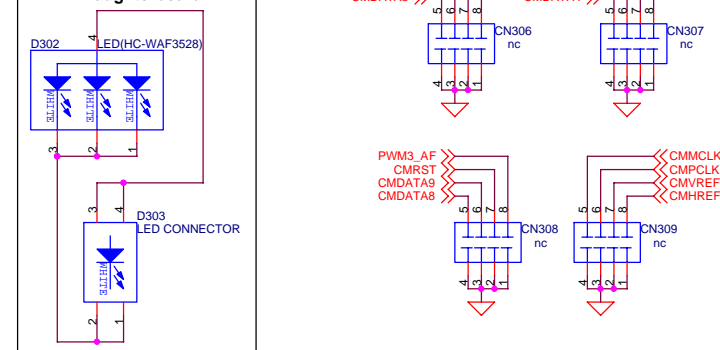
D302
4
LED(HC-WAF3528)
WHITE
WHITE
WHITE
3
2
1
3
4
D303
LED CONNECTOR
WHITE
2
1

CMDATA5
5 6 7 8
CN306
nc
4 3 2 1

CMDATA7
5 6 7 8
CN307
nc
4 3 2 1

PWM3_AF
CMRST
CMDATA9
CMDATA8
5 6 7 8
CN308
nc
4 3 2 1

CMMCLK
CMPCLK
CMVREF
CMHREF
5 6 7 8
CN309
nc
4 3 2 1